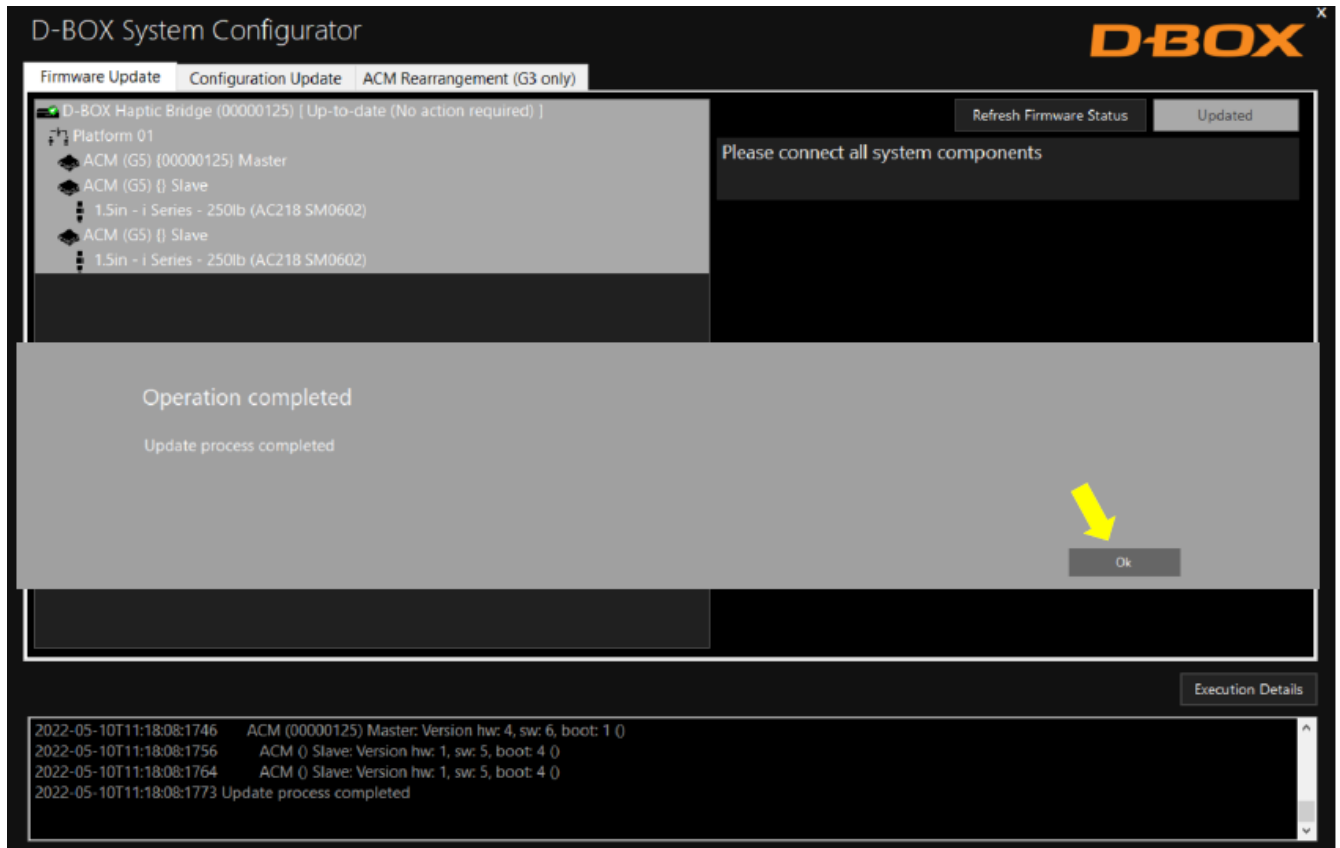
D-BOX System Configurator

D-BOX

x

Firmware Update | Configuration Update | ACM Rearrangement (G3 only)

D-BOX Haptic Bridge (00000125) [ Up-to-date (No action required) ]
Platform 01
ACM (G5) {00000125} Master
ACM (G5) {} Slave
1.5in - i Series - 250lb (AC218 SM0602)
ACM (G5) {} Slave
1.5in - i Series - 250lb (AC218 SM0602)

Refresh Firmware Status

Updated

Please connect all system components

Operation completed

Update process completed

Ok

Execution Details

2022-05-10T11:18:08:1746 ACM (00000125) Master: Version hw: 4, sw: 6, boot: 1 ()
2022-05-10T11:18:08:1756 ACM () Slave: Version hw: 1, sw: 5, boot: 4 ()
2022-05-10T11:18:08:1764 ACM () Slave: Version hw: 1, sw: 5, boot: 4 ()
2022-05-10T11:18:08:1773 Update process completed